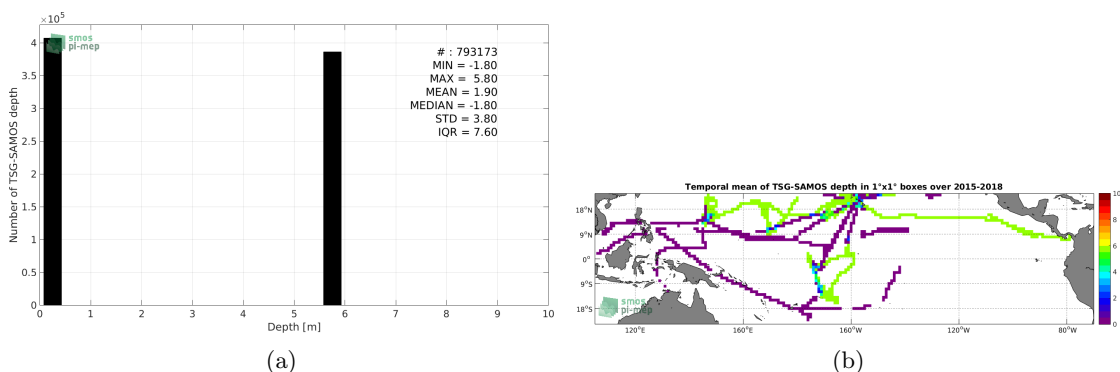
$\times10^5$
4
3.5
3
2.5
2
1.5
1
0.5
0
Number of TSG-SAMOS depth

smos
pi-mep

# : 793173
MIN = -1.80
MAX = 5.80
MEAN = 1.90
MEDIAN = -1.80
STD = 3.80
IQR = 7.60

0 1 2 3 4 5 6 7 8 9 10
Depth [m]

(a)

Temporal mean of TSG-SAMOS depth in 1°x1° boxes over 2015-2018

18°N
9°N
0°
9°S
18°S

120°E 160°E 160°W 120°W 80°W

smos
pi-mep

10
8
6
4
2
0

(b)